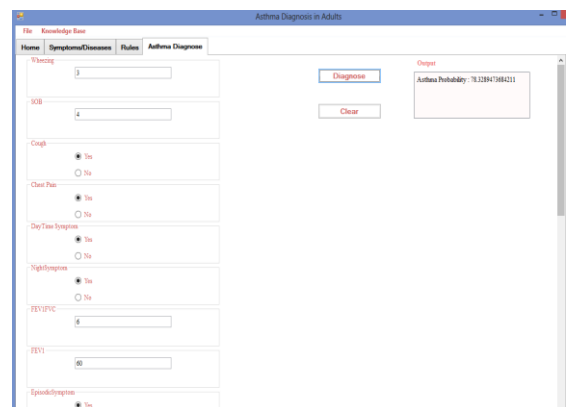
Asthma Diagnosis in Adults

File Knowledge Base

Home Symptoms/Diseases Rules Asthma Diagnose

Wheezing
3

SOB
4

Cough
Yes
No

Chest Pain
Yes
No

DayTime Symptom
Yes
No

NightSymptom
Yes
No

FEV1FVC
6

FEV1
60

EpisodicSymptom
Yes

Diagnose

Clear

Output
Asthma Probability : 78.3289473684211